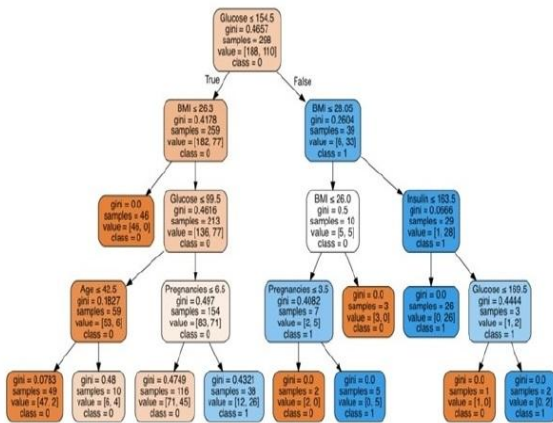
Glucose ≤ 154.5
gini = 0.4657
samples = 298
value = [188, 110]
class = 0

True

False

BMI ≤ 26.3
gini = 0.4178
samples = 259
value = [182, 77]
class = 0

BMI ≤ 28.05
gini = 0.2604
samples = 39
value = [6, 33]
class = 1

gini = 0.0
samples = 46
value = [46, 0]
class = 0

Glucose ≤ 99.5
gini = 0.4616
samples = 213
value = [136, 77]
class = 0

BMI ≤ 26.0
gini = 0.5
samples = 10
value = [5, 5]
class = 0

Insulin ≤ 183.5
gini = 0.0666
samples = 29
value = [1, 28]
class = 1

Age ≤ 42.5
gini = 0.1827
samples = 59
value = [53, 6]
class = 0

Pregnancies ≤ 6.5
gini = 0.497
samples = 154
value = [83, 71]
class = 0

Pregnancies ≤ 3.5
gini = 0.4082
samples = 7
value = [2, 5]
class = 1

gini = 0.0
samples = 3
value = [3, 0]
class = 0

gini = 0.0
samples = 26
value = [0, 26]
class = 1

Glucose ≤ 169.5
gini = 0.4444
samples = 3
value = [1, 2]
class = 1

gini = 0.0783
samples = 49
value = [47, 2]
class = 0

gini = 0.48
samples = 10
value = [6, 4]
class = 0

gini = 0.4749
samples = 116
value = [71, 45]
class = 0

gini = 0.4321
samples = 38
value = [12, 26]
class = 1

gini = 0.0
samples = 2
value = [2, 0]
class = 0

gini = 0.0
samples = 5
value = [0, 5]
class = 1

gini = 0.0
samples = 1
value = [1, 0]
class = 0

gini = 0.0
samples = 2
value = [0, 2]
class = 1